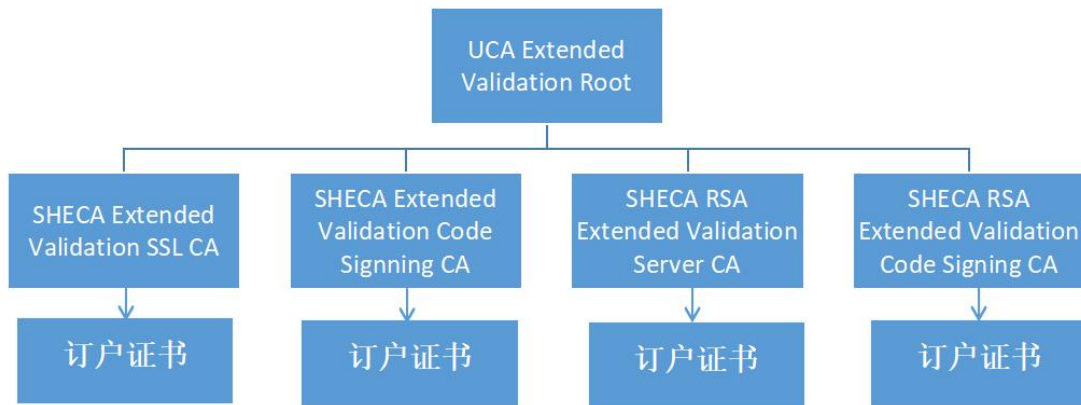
UCA Extended Validation Root

SHECA Extended Validation SSL CA

SHECA Extended Validation Code Signing CA

SHECA RSA Extended Validation Server CA

SHECA RSA Extended Validation Code Signing CA

订户证书

订户证书

订户证书

订户证书